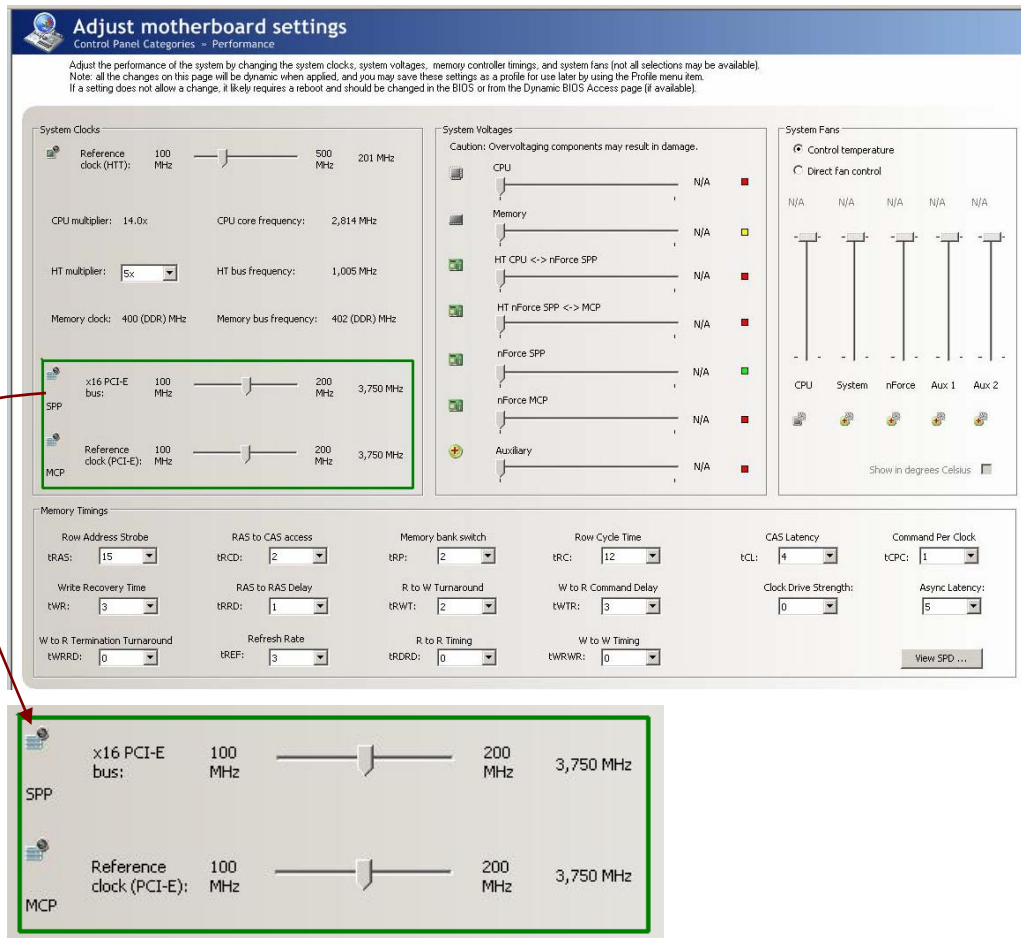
Adjust motherboard settings
Control Panel Categories » Performance

Adjust the performance of the system by changing the system clocks, system voltages, memory controller timings, and system fans (not all selections may be available). Note: all the changes on this page will be dynamic when applied, and you may save these settings as a profile for use later by using the Profile menu item. If a setting does not allow a change, it likely requires a reboot and should be changed in the BIOS or from the Dynamic BIOS Access page (if available).

System Clocks

Reference clock (HTT): 100 MHz 500 MHz 201 MHz

CPU multiplier: 14.0x CPU core frequency: 2,814 MHz

HT multiplier: 5x HT bus frequency: 1,005 MHz

Memory clock: 400 (DDR) MHz Memory bus frequency: 402 (DDR) MHz

SPP x16 PCI-E bus: 100 MHz 200 MHz 3,750 MHz

MCP Reference clock (PCI-E): 100 MHz 200 MHz 3,750 MHz

System Voltages
Caution: Overvoltaging components may result in damage.

CPU N/A
Memory N/A
HT CPU <-> nForce SPP N/A
HT nForce SPP <-> MCP N/A
nForce SPP N/A
nForce MCP N/A
Auxiliary N/A

System Fans
Control temperature
Direct fan control
N/A N/A N/A N/A N/A
CPU System nForce Aux 1 Aux 2
Show in degrees Celsius

Memory Timings

| Row Address Strobe | RAS to CAS access | Memory bank switch | Row Cycle Time | CAS Latency | Command Per Clock |
|---|---|---|---|---|---|
| tRAS: 15 | tRCD: 2 | tRP: 2 | tRC: 12 | tCL: 4 | tCPC: 1 |
| Write Recovery Time | RAS to RAS Delay | R to W Turnaround | W to R Command Delay | Clock Drive Strength: | Async Latency: |
| tWR: 3 | tRRD: 1 | tRWT: 2 | tWTR: 3 | 0 | 5 |
| W to R Termination Turnaround | Refresh Rate | R to R Timing | W to W Timing | | |
| tWRRD: 0 | tREF: 3 | tRDRD: 0 | tWRWR: 0 | | View SPD ... |

SPP x16 PCI-E bus: 100 MHz 200 MHz 3,750 MHz

MCP Reference clock (PCI-E): 100 MHz 200 MHz 3,750 MHz